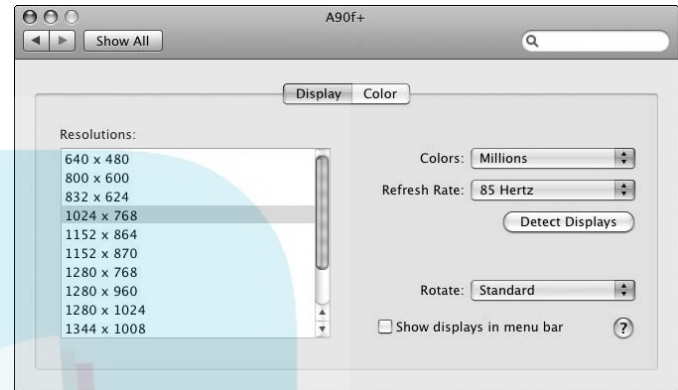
A90f+

Show All

Display Color

Resolutions:

640 x 480
800 x 600
832 x 624
1024 x 768
1152 x 864
1152 x 870
1280 x 768
1280 x 960
1280 x 1024
1344 x 1008

Colors: Millions

Refresh Rate: 85 Hertz

Detect Displays

Rotate: Standard

Show displays in menu bar

?